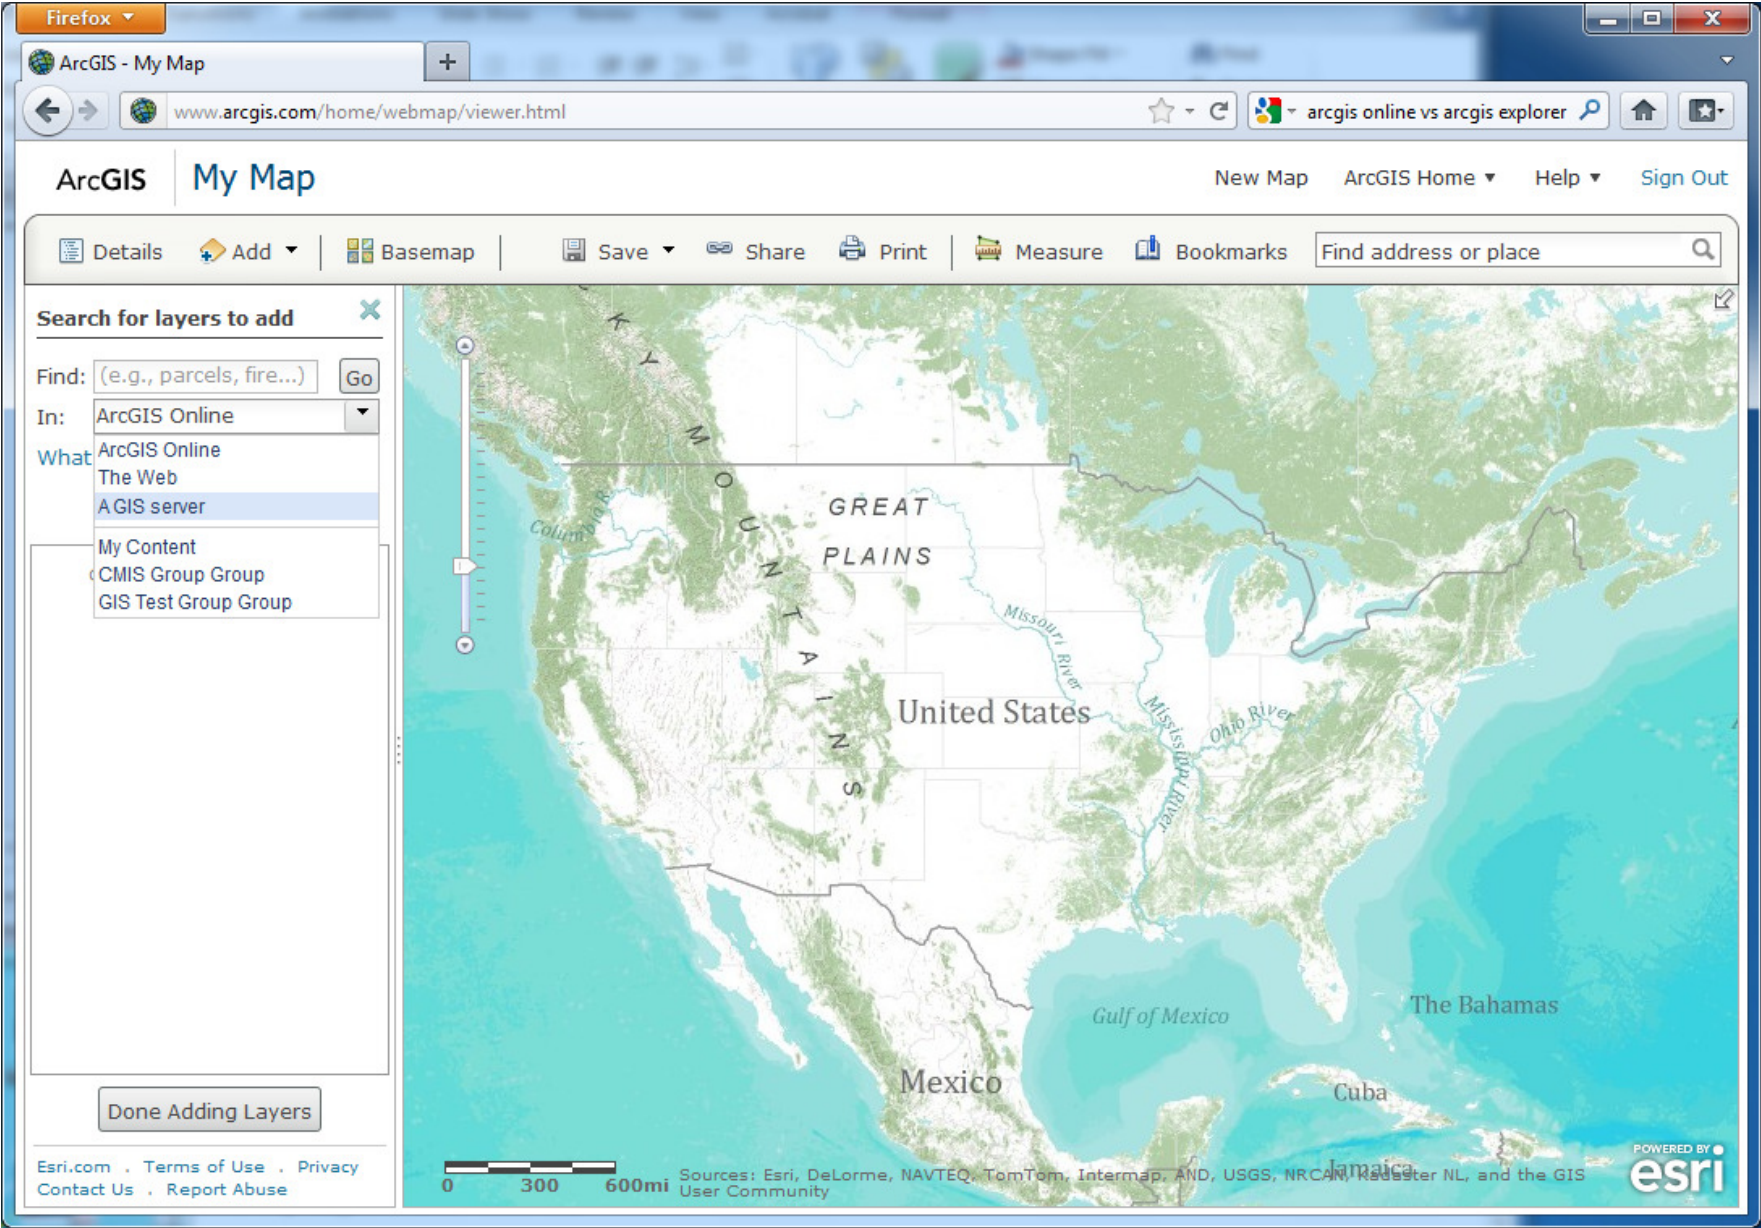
Firefox

ArcGIS - My Map

www.arcgis.com/home/webmap/viewer.html

arcgis online vs arcgis explorer

ArcGIS My Map

New Map ArcGIS Home Help Sign Out

Details Add Basemap Save Share Print Measure Bookmarks Find address or place

Search for layers to add

Find: (e.g., parcels, fire...) Go

In: ArcGIS Online

What

ArcGIS Online
The Web
A GIS server
My Content
CMIS Group Group
GIS Test Group Group

Done Adding Layers

Esri.com . Terms of Use . Privacy
Contact Us . Report Abuse

ROCKY MOUNTAINS

GREAT PLAINS

Columbia R.

Missouri River

United States

Mississippi River

Ohio River

Gulf of Mexico

The Bahamas

Mexico

Cuba

Jamaica

0 300 600mi

Sources: Esri, DeLorme, NAVTEQ, TomTom, Intermap, AND, USGS, NRCAN, Kadaster NL, and the GIS User Community

POWERED BY esri